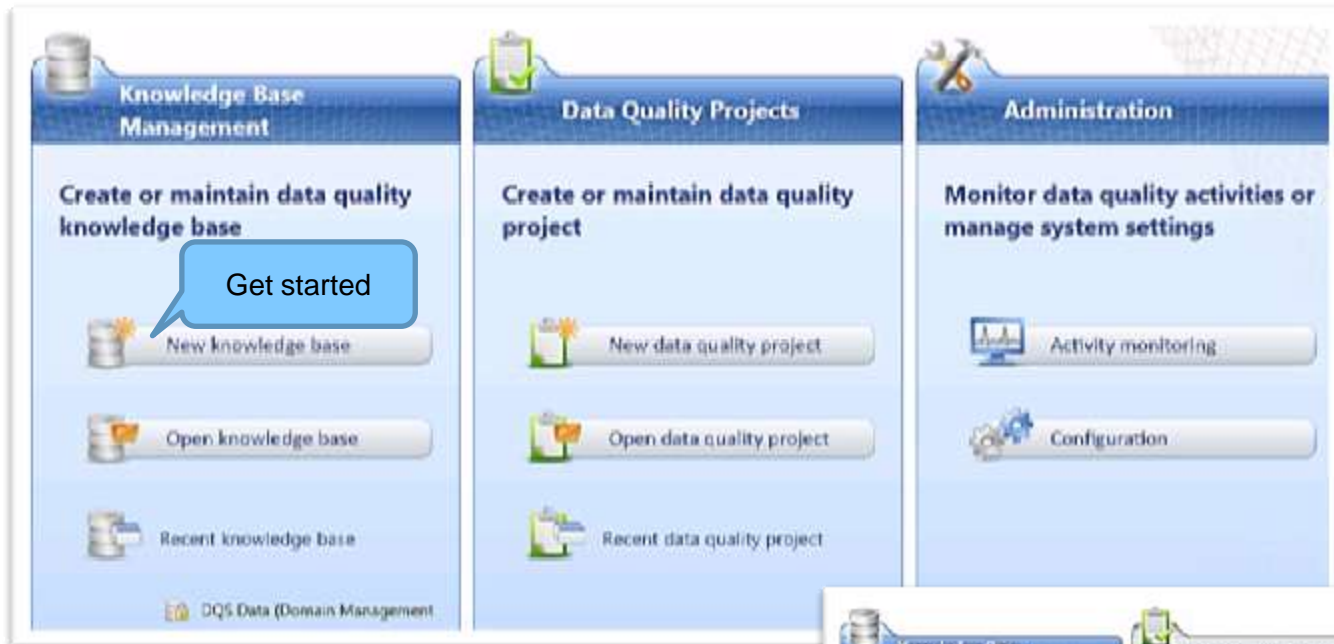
Knowledge Base Management

Create or maintain data quality knowledge base

Get started

New knowledge base

Open knowledge base

Recent knowledge base

DQS Data (Domain Management

Data Quality Projects

Create or maintain data quality project

New data quality project

Open data quality project

Recent data quality project

Administration

Monitor data quality activities or manage system settings

Activity monitoring

Configuration